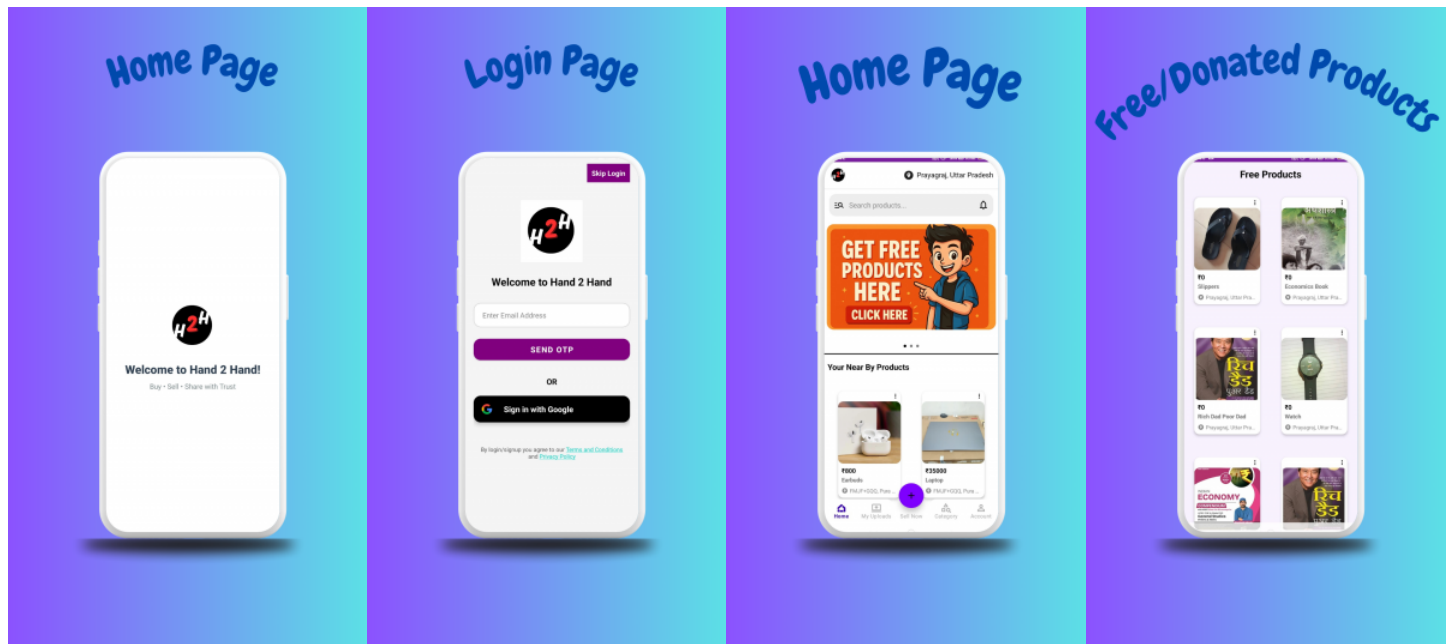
Home Page

H2H

Welcome to Hand 2 Hand!

Buy • Sell • Share with Trust

Login Page

Skip Login

H2H

Welcome to Hand 2 Hand

Enter Email Address

SEND OTP

OR

Sign in with Google

By login/signup you agree to our Terms and Conditions and Privacy Policy

Home Page

Prayagraj, Uttar Pradesh

Search products...

GET FREE PRODUCTS HERE

CLICK HERE

Your Near By Products

₹800

Earbuds

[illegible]

₹35000

Laptop

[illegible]

Home My Uploads Sell Now Category Account

Free/Donated Products

Free Products

₹0

Slippers

Prayagraj, Uttar Pra...

₹0

Economics Book

Prayagraj, Uttar Pra...

₹0

Rich Dad Poor Dad

Prayagraj, Uttar Pra...

₹0

Watch

Prayagraj, Uttar Pra...

ECONOMY

रिच डैड

रिच डैड पुअर डैड